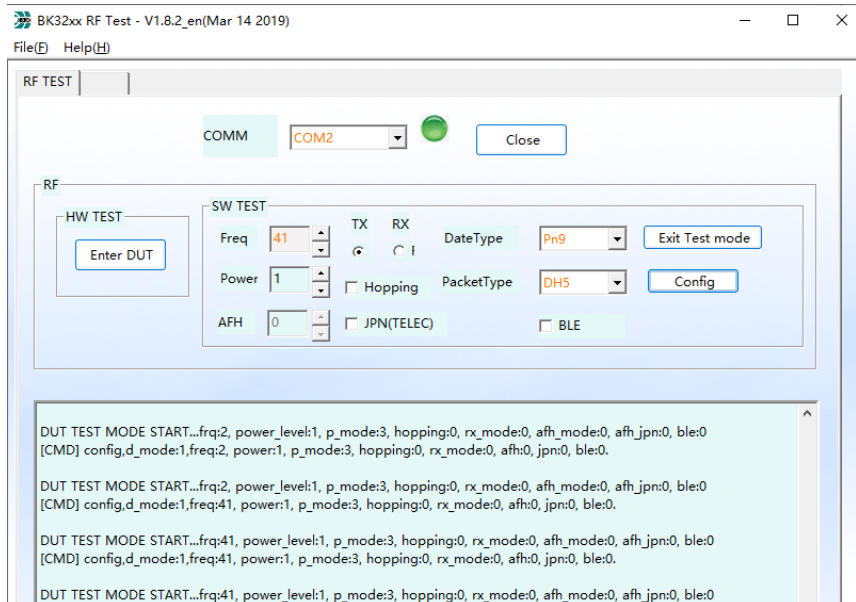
BK32xx RF Test - V1.8.2_en(Mar 14 2019)

File(F) Help(H)

RF TEST

COMM COM2 Close

RF

HW TEST

Enter DUT

SW TEST

Freq 41

TX RX

DateType Pn9

Exit Test mode

Power 1

Hopping

PacketType DH5

Config

AFH 0

JPN(TELEC)

BLE

DUT TEST MODE START...frq:2, power_level:1, p_mode:3, hopping:0, rx_mode:0, afh_mode:0, afh_jpn:0, ble:0
[CMD] config,d_mode:1,freq:2, power:1, p_mode:3, hopping:0, rx_mode:0, afh:0, jpn:0, ble:0.

DUT TEST MODE START...frq:2, power_level:1, p_mode:3, hopping:0, rx_mode:0, afh_mode:0, afh_jpn:0, ble:0
[CMD] config,d_mode:1,freq:41, power:1, p_mode:3, hopping:0, rx_mode:0, afh:0, jpn:0, ble:0.

DUT TEST MODE START...frq:41, power_level:1, p_mode:3, hopping:0, rx_mode:0, afh_mode:0, afh_jpn:0, ble:0
[CMD] config,d_mode:1,freq:41, power:1, p_mode:3, hopping:0, rx_mode:0, afh:0, jpn:0, ble:0.

DUT TEST MODE START...frq:41, power_level:1, p_mode:3, hopping:0, rx_mode:0, afh_mode:0, afh_jpn:0, ble:0